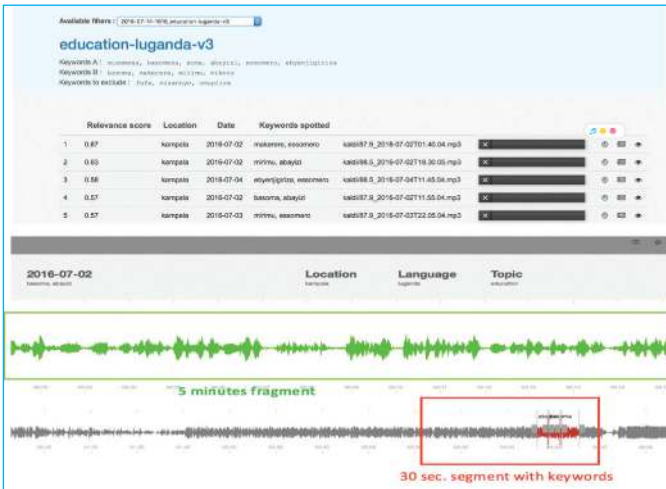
Available filters : 2016-07-11-1616_education-luganda-v3

education-luganda-v3

Keywords A : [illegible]
Keywords B : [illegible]
Keywords to exclude : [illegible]

| | Relevance score | Location | Date | Keywords spotted | | |
|---|---|---|---|---|---|---|
| 1 | 0.67 | kampala | 2016-07-02 | makerere, essomero | kaldi87.9_2016-07-02T01.40.04.mp3 | |
| 2 | 0.63 | kampala | 2016-07-02 | mirimu, abayizi | kaldi88.5_2016-07-02T18.30.05.mp3 | |
| 3 | 0.58 | kampala | 2016-07-04 | ebyenjigiriza, essomero | kaldi88.5_2016-07-04T11.45.04.mp3 | |
| 4 | 0.57 | kampala | 2016-07-02 | basoma, abayizi | kaldi87.9_2016-07-02T11.55.04.mp3 | |
| 5 | 0.57 | kampala | 2016-07-03 | mirimu, essomero | kaldi87.9_2016-07-03T22.05.04.mp3 | |

2016-07-02
basoma, abayizi

Location
kampala

Language
luganda

Topic
education

5 minutes fragment

30 sec. segment with keywords